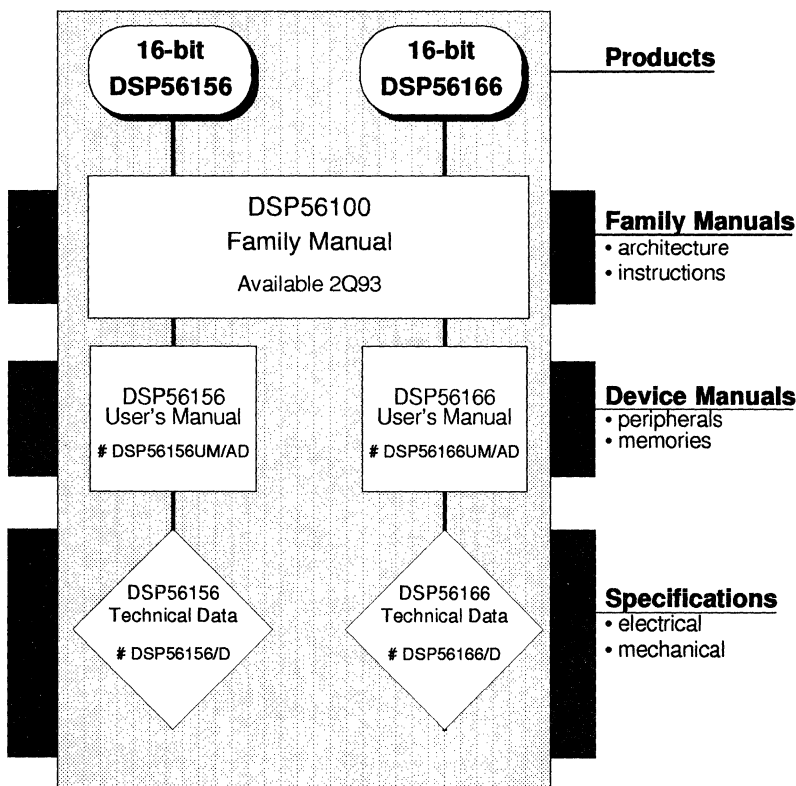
16-bit
DSP56156

16-bit
DSP56166

Products

DSP56100
Family Manual
Available 2Q93

Family Manuals
• architecture
• instructions

DSP56156
User's Manual
# DSP56156UM/AD

DSP56166
User's Manual
# DSP56166UM/AD

Device Manuals
• peripherals
• memories

DSP56156
Technical Data
# DSP56156/D

DSP56166
Technical Data
# DSP56166/D

Specifications
• electrical
• mechanical